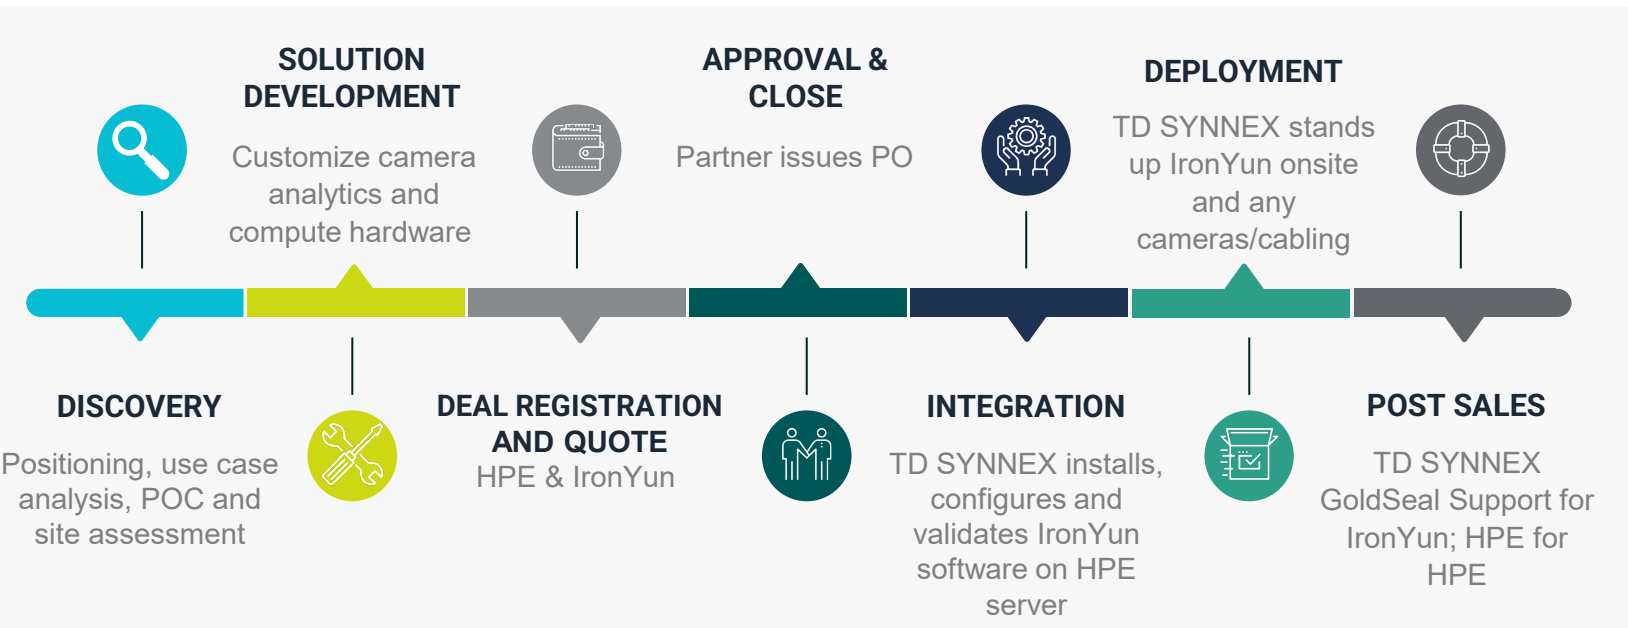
SOLUTION DEVELOPMENT

Customize camera analytics and compute hardware

APPROVAL & CLOSE

Partner issues PO

DEPLOYMENT

TD SYNNEX stands up IronYun onsite and any cameras/cabling

DISCOVERY

Positioning, use case analysis, POC and site assessment

DEAL REGISTRATION AND QUOTE

HPE & IronYun

INTEGRATION

TD SYNNEX installs, configures and validates IronYun software on HPE server

POST SALES

TD SYNNEX GoldSeal Support for IronYun; HPE for HPE